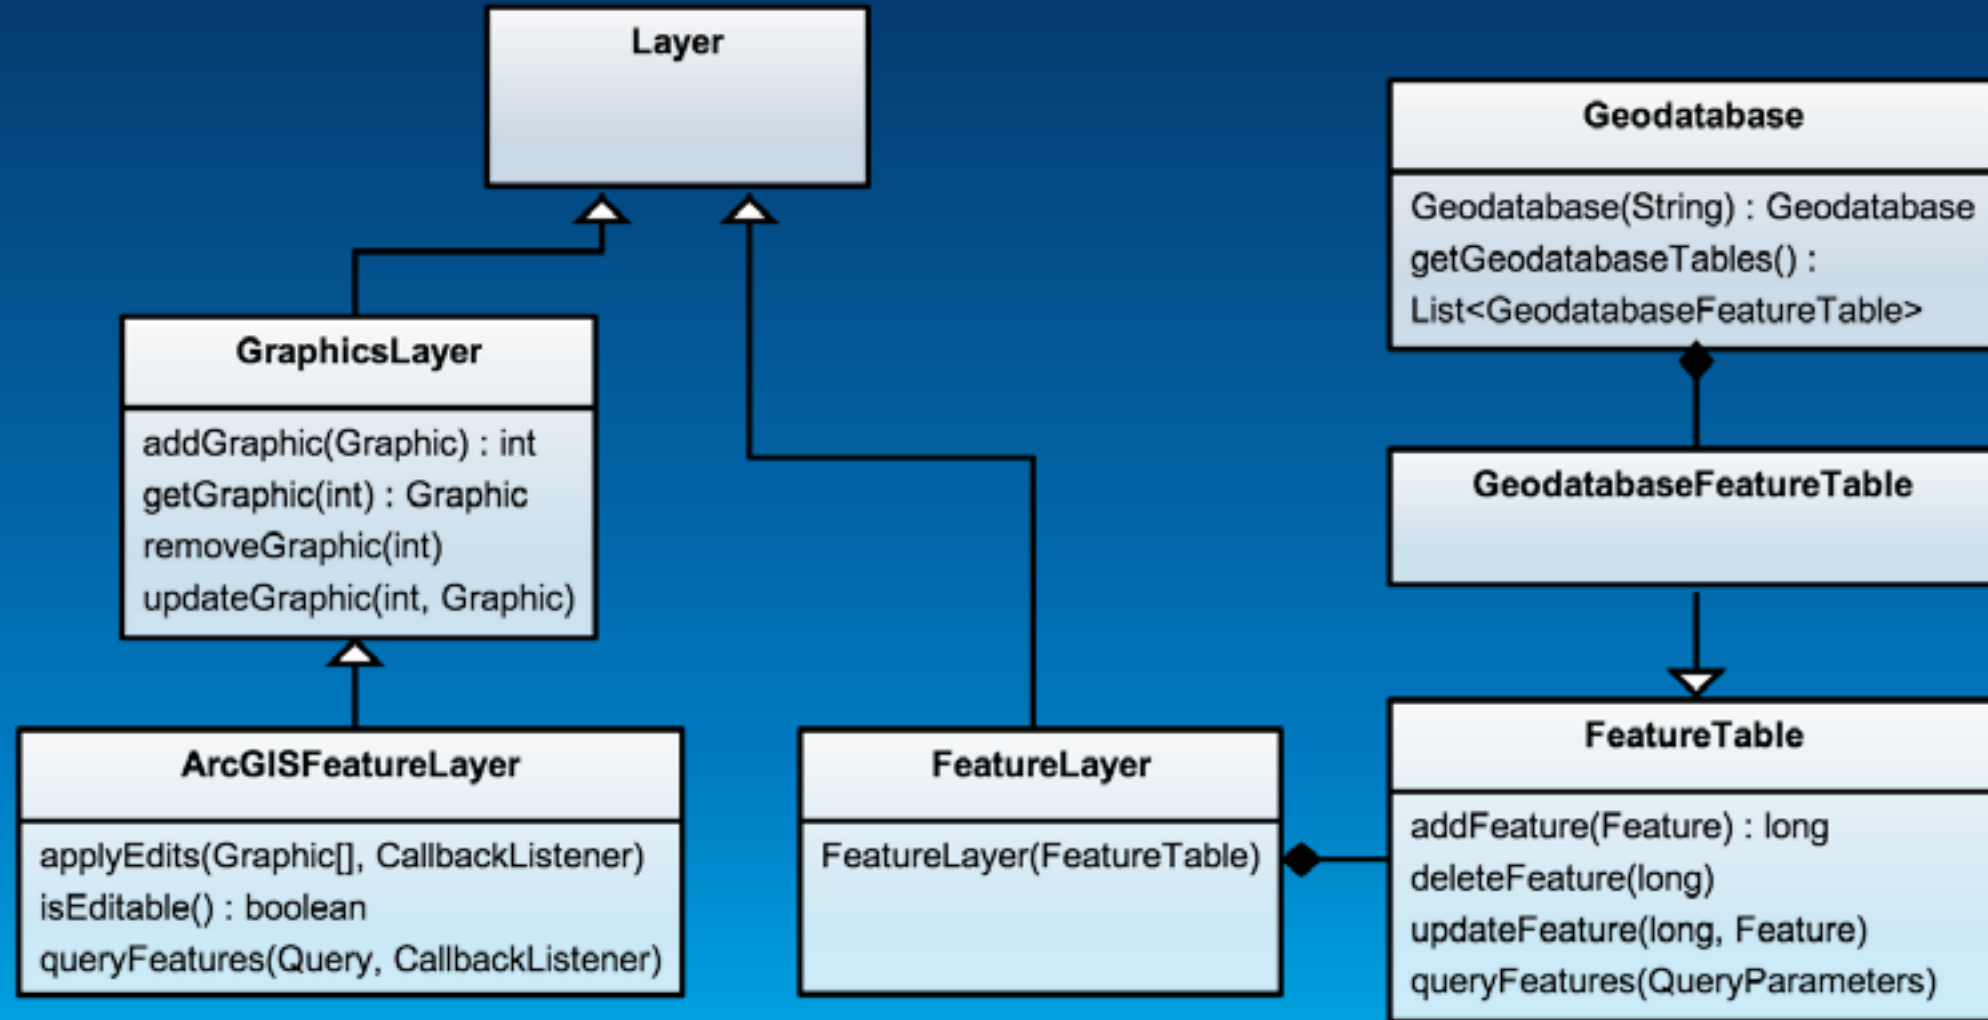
Layer

GraphicsLayer

addGraphic(Graphic) : int
getGraphic(int) : Graphic
removeGraphic(int)
updateGraphic(int, Graphic)

ArcGISFeatureLayer

applyEdits(Graphic[], CallbackListener)
isEditable() : boolean
queryFeatures(Query, CallbackListener)

FeatureLayer

FeatureLayer(FeatureTable)

Geodatabase

Geodatabase(String) : Geodatabase
getGeodatabaseTables() : List<GeodatabaseFeatureTable>

GeodatabaseFeatureTable

FeatureTable

addFeature(Feature) : long
deleteFeature(long)
updateFeature(long, Feature)
queryFeatures(QueryParameters)